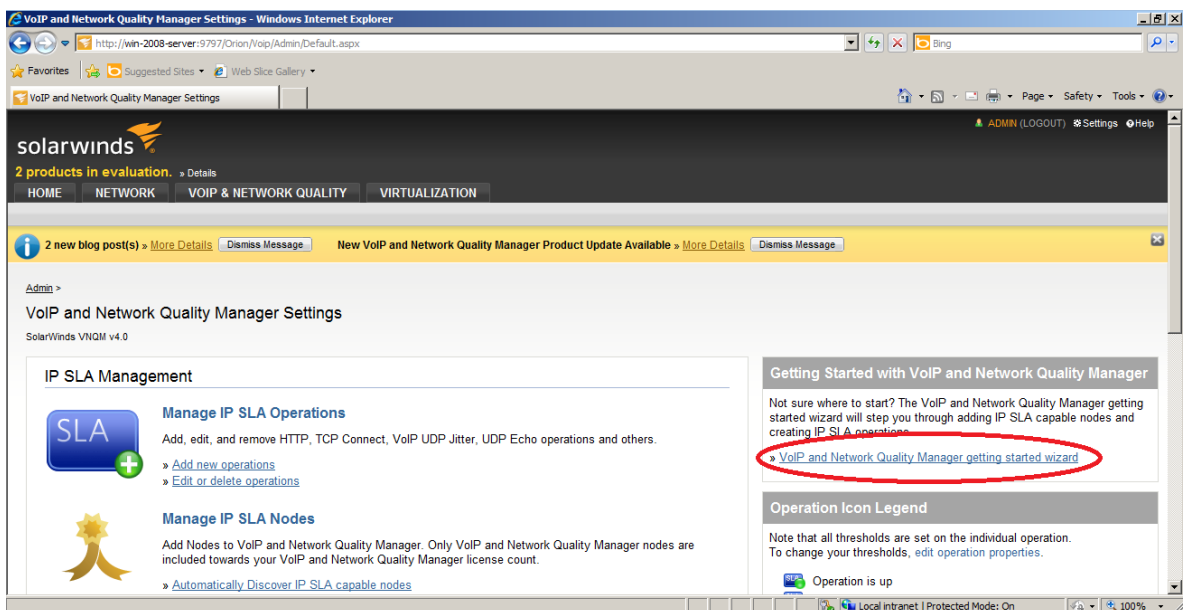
VoIP and Network Quality Manager Settings - Windows Internet Explorer

http://win-2008-server:9797/Orion/Voip/Admin/Default.aspx

Bing

Favorites

Suggested Sites ▾

Web Slice Gallery ▾

VoIP and Network Quality Manager Settings

Page ▾ Safety ▾ Tools ▾

solarwinds

ADMIN (LOGOUT) Settings Help

2 products in evaluation. » Details

HOME NETWORK VOIP & NETWORK QUALITY VIRTUALIZATION

2 new blog post(s) » More Details Dismiss Message New VoIP and Network Quality Manager Product Update Available » More Details Dismiss Message

Admin >

VoIP and Network Quality Manager Settings

SolarWinds VNQM v4.0

IP SLA Management

SLA

Manage IP SLA Operations

Add, edit, and remove HTTP, TCP Connect, VoIP UDP Jitter, UDP Echo operations and others.

» Add new operations

» Edit or delete operations

Manage IP SLA Nodes

Add Nodes to VoIP and Network Quality Manager. Only VoIP and Network Quality Manager nodes are included towards your VoIP and Network Quality Manager license count.

» Automatically Discover IP SLA capable nodes

Getting Started with VoIP and Network Quality Manager

Not sure where to start? The VoIP and Network Quality Manager getting started wizard will step you through adding IP SLA capable nodes and creating IP SLA operations.

» VoIP and Network Quality Manager getting started wizard

Operation Icon Legend

Note that all thresholds are set on the individual operation. To change your thresholds, edit operation properties.

Operation is up

Local intranet | Protected Mode: On

100%